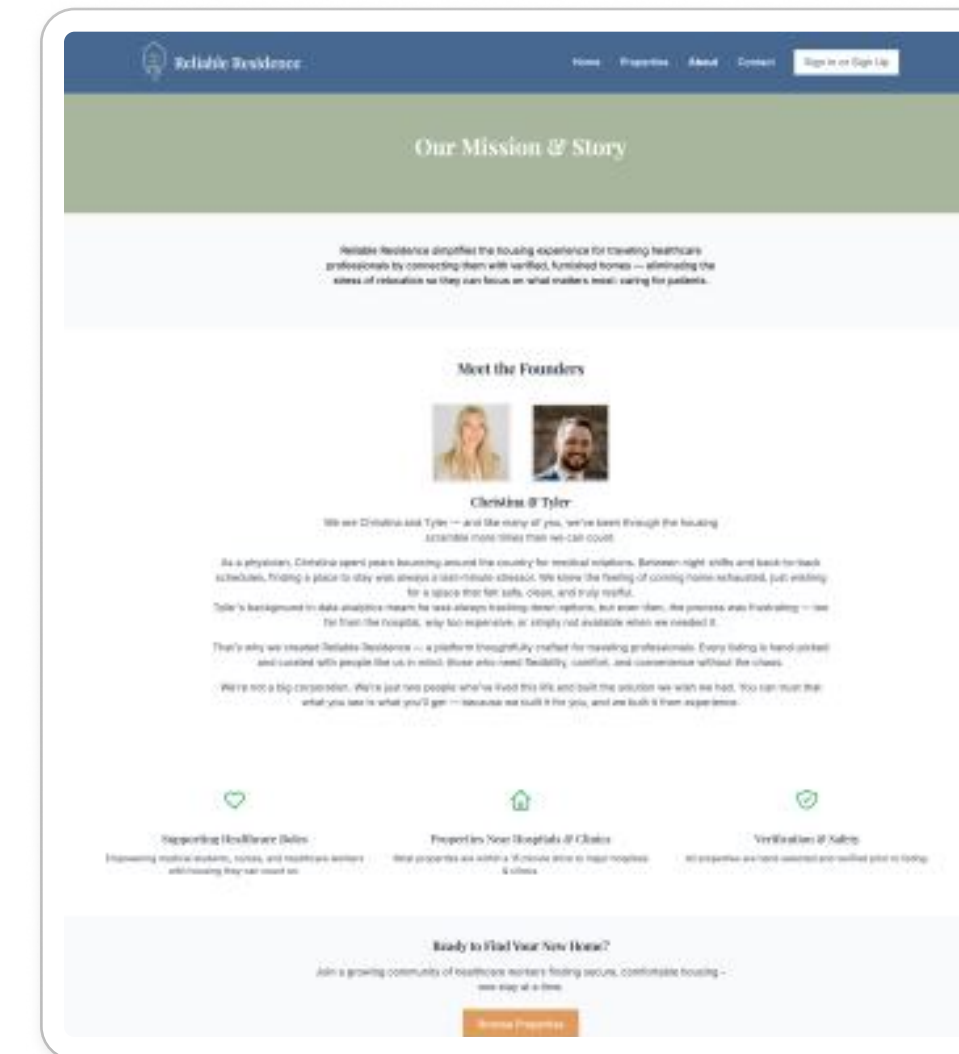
Reliable Residence

Home Properties About Contact Sign In or Sign Up

Our Mission & Story

Reliable Residence simplifies the housing experience for traveling healthcare professionals by connecting them with verified, furnished homes — eliminating the stress of relocation so they can focus on what matters most: caring for patients.

Meet the Founders

Christina & Tyler

We are Christina and Tyler — and like many of you, we've been through the housing scramble more times than we can count.

As a physician, Christina spent years bouncing around the country for medical rotations. Between night shifts and back-to-back schedules, finding a place to stay was always a last-minute stressor. We know the feeling of coming home exhausted, just wishing for a space that felt safe, clean, and truly restful. Tyler's background in data analytics meant he was always tracking down options, but even then, the process was frustrating — too far from the hospital, way too expensive, or simply not available when we needed it.

That's why we created Reliable Residence — a platform thoughtfully crafted for traveling professionals. Every listing is hand-picked and curated with people like us in mind: those who need flexibility, comfort, and convenience without the chaos.

We're not a big corporation. We're just two people who've lived this life and built the solution we wish we had. You can trust that what you see is what you'll get — because we built it for you, and we built it from experience.

Supporting Healthcare Roles
Empowering medical students, nurses, and healthcare workers with housing they can count on.

Properties Near Hospitals & Clinics
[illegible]

Verification & Safety
All properties are hand-selected and verified prior to listing.

Ready to Find Your New Home?

Join a growing community of healthcare workers finding secure, comfortable housing – one stay at a time.

Browse Properties